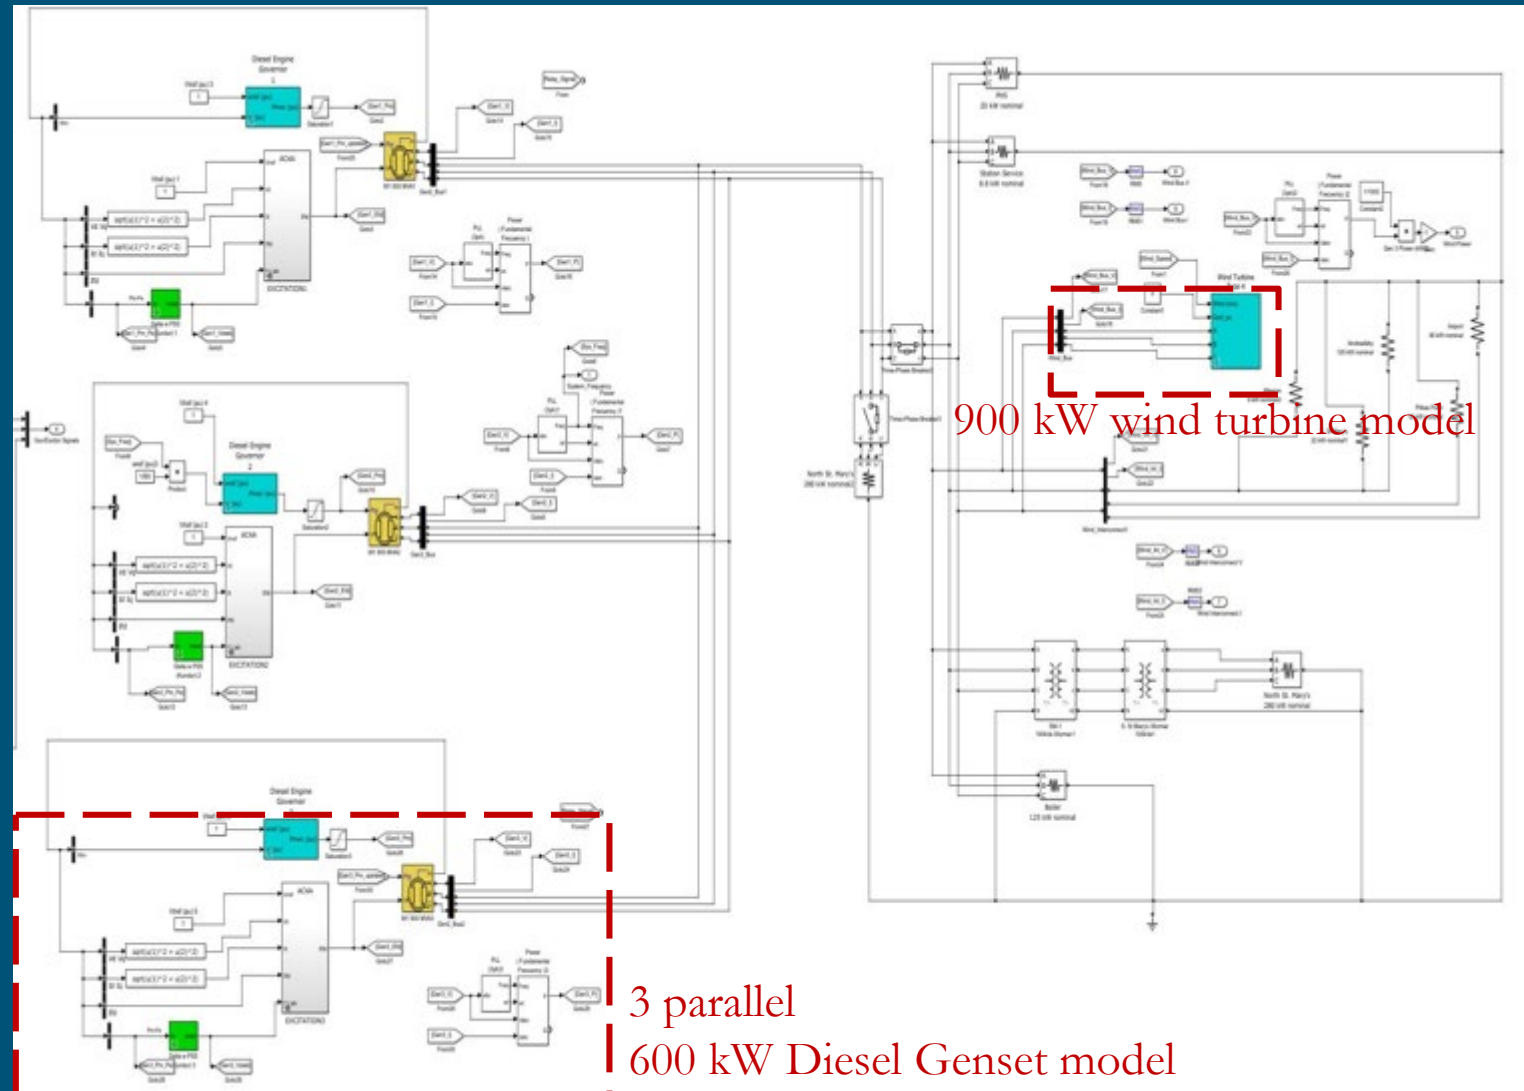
Diesel Engine Governor

Diesel Engine Governor 2

Diesel Engine Governor

EXCITATION

EXCITATION2

EXCITATION3

$sqrt(u(1)^2 + u(2)^2)$

$sqrt(u(1)^2 + u(2)^2)$

$sqrt(u(1)^2 + u(2)^2)$

$sqrt(u(1)^2 + u(2)^2)$

$sqrt(u(1)^2 + u(2)^2)$

$sqrt(u(1)^2 + u(2)^2)$

PLL

Power (Fundamental Frequency)

Station Service

North St. Mary's 280 kW nominal

Wind Turbine

Boiler 125 kW nominal

900 kW wind turbine model

3 parallel

600 kW Diesel Genset model